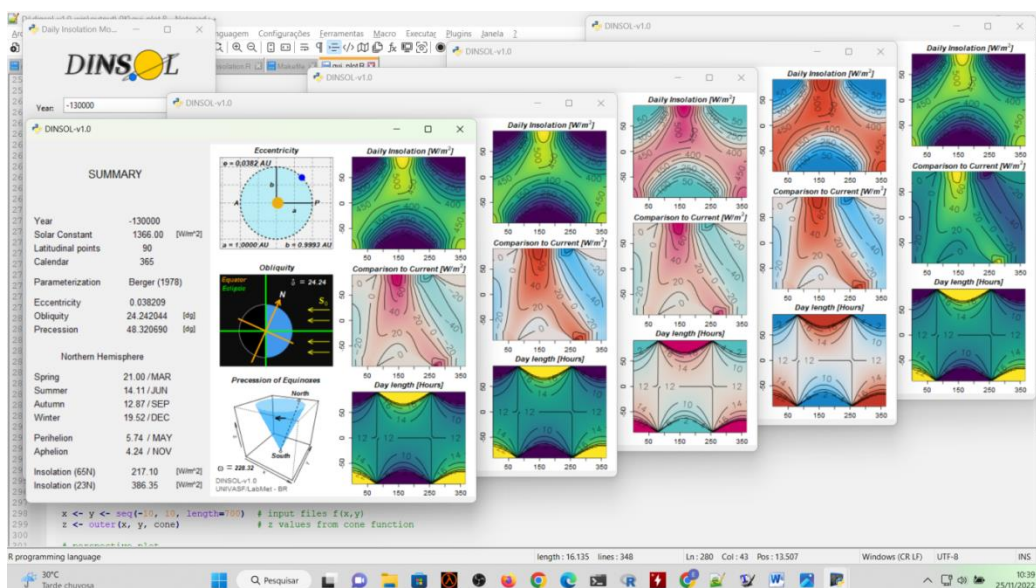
Daily Insolation Mo...
DINSOL
Year: -130000
DINSOL-v1.0
DINSOL-v1.0
DINSOL-v1.0
DINSOL-v1.0
DINSOL-v1.0
DINSOL-v1.0

SUMMARY

| | | |
|---|---|---|
| Year | -130000 | |
| Solar Constant | 1366.00 | [W/m^2] |
| Latitudinal points | 90 | |
| Calendar | 365 | |
| Parameterization | Berger (1978) | |
| Eccentricity | 0.038209 | |
| Obliquity | 24.242044 | [dg] |
| Precession | 48.320690 | [dg] |

Northern Hemisphere

| | |
|---|---|
| Spring | 21.00 / MAR |
| Summer | 14.11 / JUN |
| Autumn | 12.87 / SEP |
| Winter | 19.52 / DEC |
| Perihelion | 5.74 / MAY |
| Aphelion | 4.24 / NOV |

| | | |
|---|---|---|
| Insolation (65N) | 217.10 | [W/m^2] |
| Insolation (23N) | 386.35 | [W/m^2] |

Eccentricity
e = 0,0382 AU
a = 1.0000 AU b = 0.9993 AU
Obliquity
Equator
Ecliptic
δ = 24.24
N
S
Precession of Equinoxes
North
South
ω = 228.32
DINSOL-v1.0
UNIVASF/LabMet - BR

Daily Insolation [W/m²]
Comparison to Current [W/m²]
Day length [Hours]
50 150 250 350

linguagem Configurações Ferramentas Macro Executar Plugins Janela ?
x <- y <- seq(-10, 10, length=100) # input files f(x,y)
z <- outer(x, y, cone) # z values from cone function
R programming language
length : 16.135 lines : 348
Ln : 280 Col : 43 Pos : 13.507
Windows (CR LF) UTF-8 INS
30°C
Tarde chuvosa
Pesquisar
10:39
25/11/2023